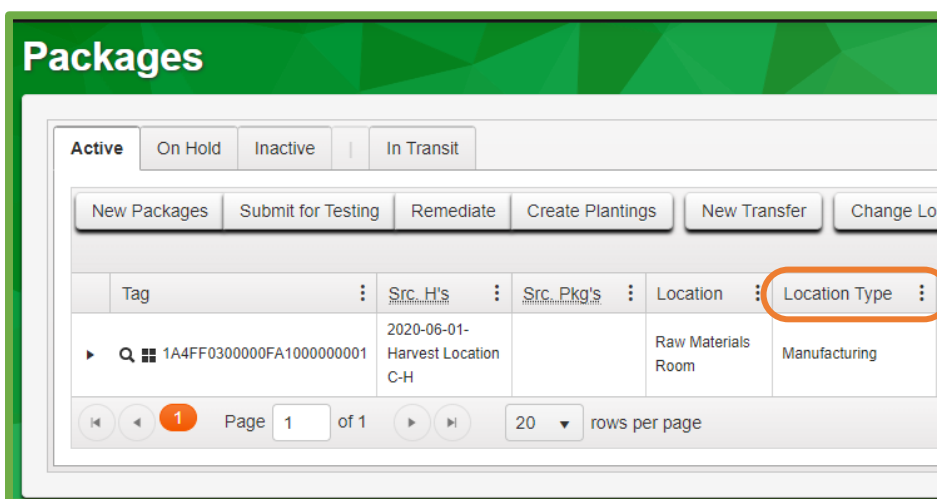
Packages

Active | On Hold | Inactive | | | In Transit

New Packages | Submit for Testing | Remediate | Create Plantings | New Transfer | Change Lo

| | Tag | Src. H's | Src. Pkg's | Location | Location Type |
|---|---|---|---|---|---|
| ▸ | 1A4FF0300000FA1000000001 | 2020-06-01-Harvest Location C-H | | Raw Materials Room | Manufacturing |

1 Page 1 of 1 20 rows per page